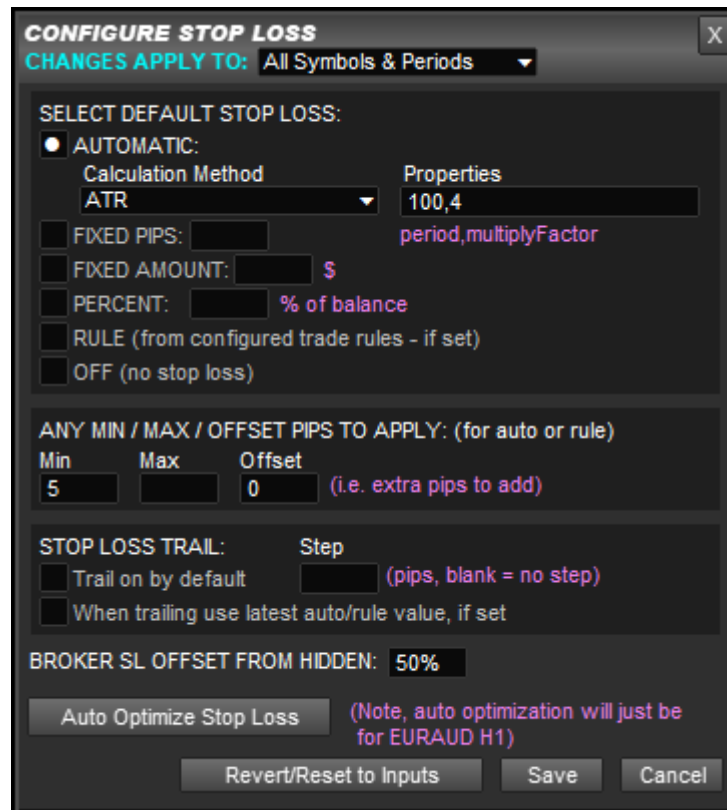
CONFIGURE STOP LOSS
X
CHANGES APPLY TO: All Symbols & Periods

SELECT DEFAULT STOP LOSS:
AUTOMATIC:
Calculation Method
ATR
Properties
100,4
period,multiplyFactor
FIXED PIPS:
FIXED AMOUNT: $
PERCENT: % of balance
RULE (from configured trade rules - if set)
OFF (no stop loss)

ANY MIN / MAX / OFFSET PIPS TO APPLY: (for auto or rule)
Min
5
Max
Offset
0
(i.e. extra pips to add)

STOP LOSS TRAIL:
Step
Trail on by default
(pips, blank = no step)
When trailing use latest auto/rule value, if set

BROKER SL OFFSET FROM HIDDEN: 50%

Auto Optimize Stop Loss
(Note, auto optimization will just be for EURAUD H1)

Revert/Reset to Inputs
Save
Cancel